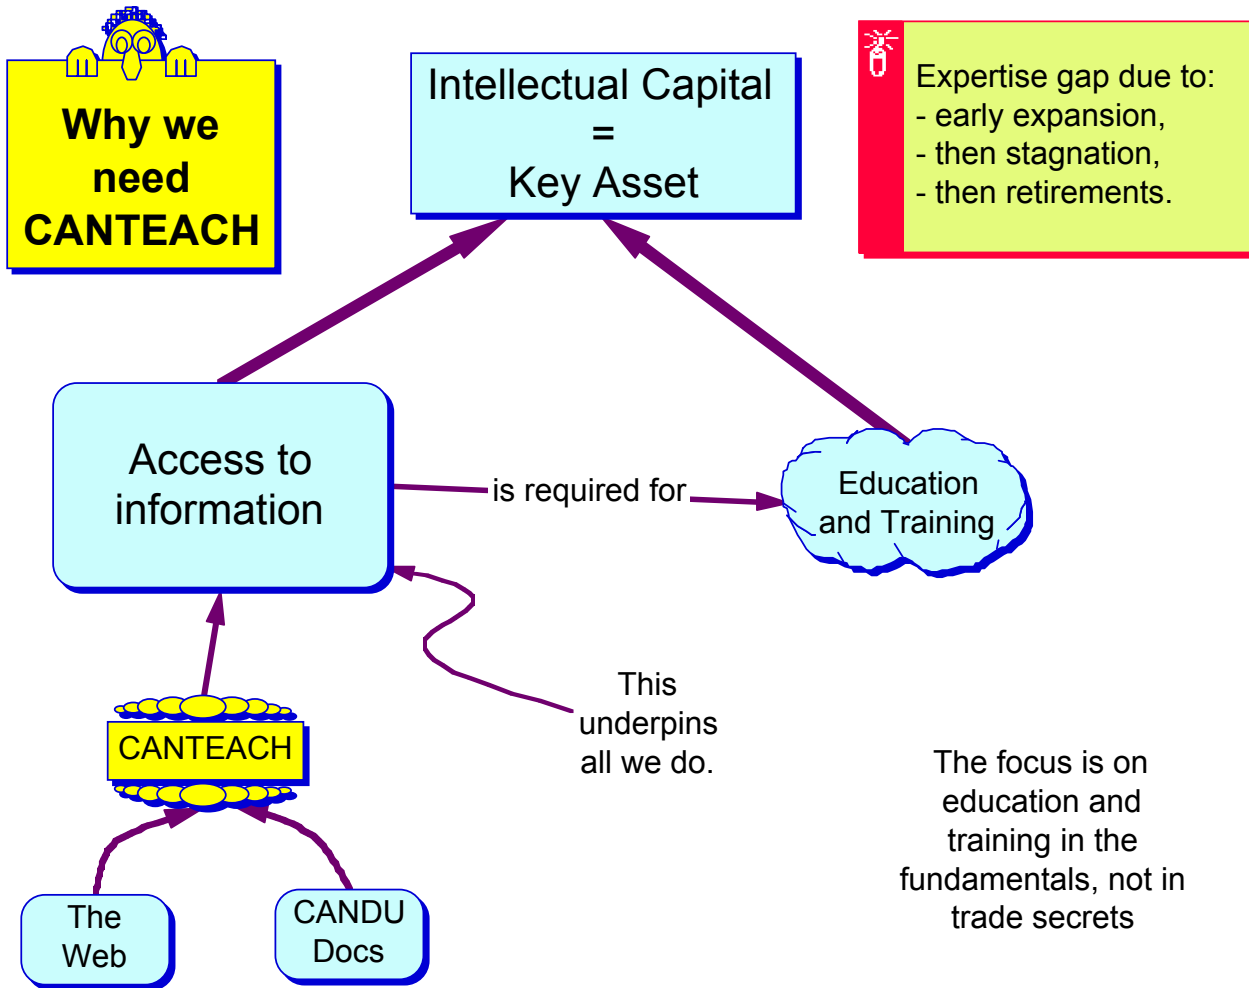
Why we need CANTEACH

Intellectual Capital
=
Key Asset

Expertise gap due to:
- early expansion,
- then stagnation,
- then retirements.

Access to information

is required for

Education and Training

CANTEACH

This underpins all we do.

The Web

CANDU Docs

The focus is on education and training in the fundamentals, not in trade secrets